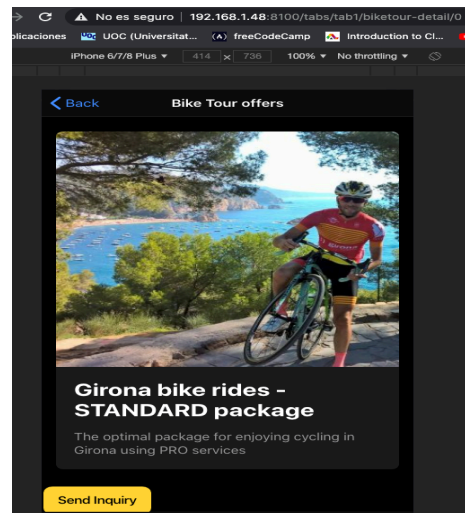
No es seguro | 192.168.1.48:8100/tabs/tab1/biketour-detail/0

plicaciones UOC (Universitat... freeCodeCamp Introduction to Cl...

iPhone 6/7/8 Plus ▾ 414 x 736 100% ▾ No throttling ▾

< Back Bike Tour offers

Girona bike rides - STANDARD package

The optimal package for enjoying cycling in Girona using PRO services

Send Inquiry